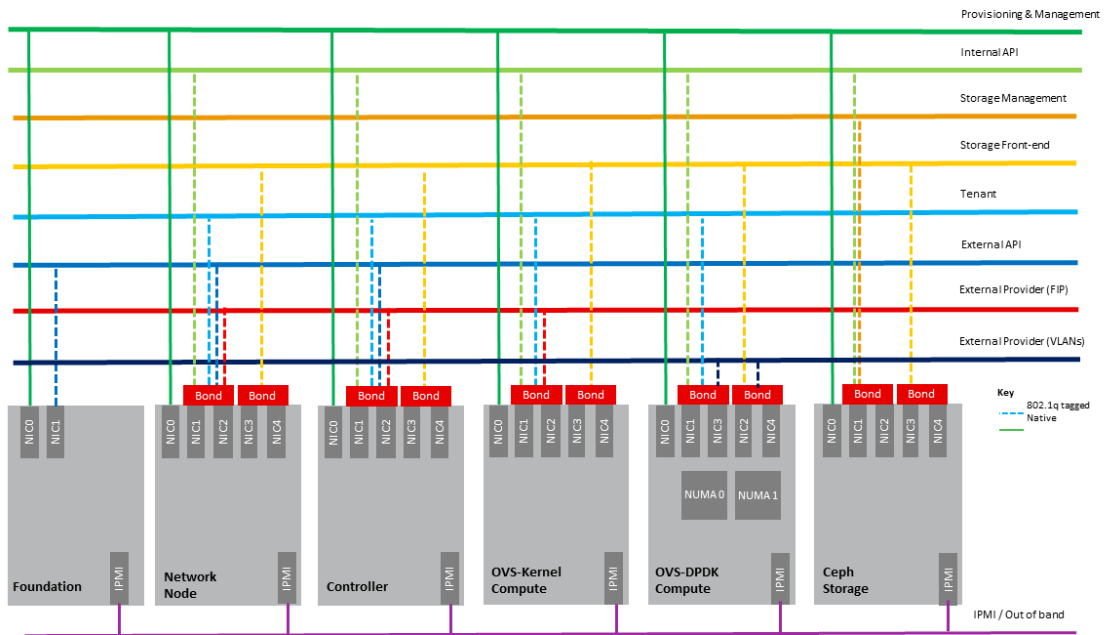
Provisioning & Management

Internal API

Storage Management

Storage Front-end

Tenant

External API

External Provider (FIP)

External Provider (VLANs)

Key
802.1q tagged
Native

NIC0 NIC1
Foundation
IPMI

Bond Bond
NIC0 NIC1 NIC2 NIC3 NIC4
Network Node
IPMI

Bond Bond
NIC0 NIC1 NIC2 NIC3 NIC4
Controller
IPMI

Bond Bond
NIC0 NIC1 NIC2 NIC3 NIC4
OVS-Kernel Compute
IPMI

Bond Bond
NIC0 NIC1 NIC3 NIC2 NIC4
NUMA 0 NUMA 1
OVS-DPDK Compute
IPMI

Bond Bond
NIC0 NIC1 NIC2 NIC3 NIC4
Ceph Storage
IPMI

IPMI / Out of band